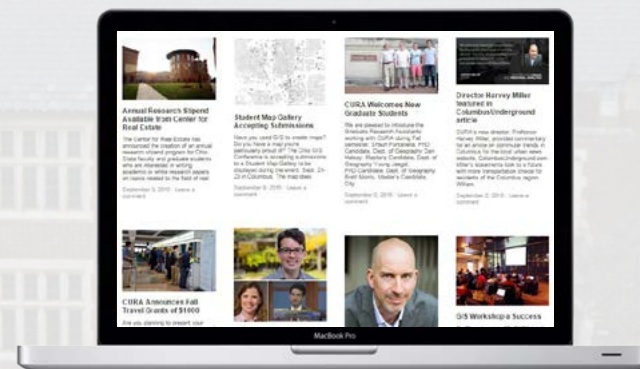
Annual Research Stipend Available from Center for Real Estate

The Center for Real Estate has announced the creation of an annual research stipend program for Ohio State faculty and graduate students who are interested in writing academic or white research papers on topics related to the field of real

September 3, 2015 · Leave a comment

Student Map Gallery Accepting Submissions

Have you used GIS to create maps? Do you have a map you're particularly proud of? The Ohio GIS Conference is accepting submissions for a Student Map Gallery to be displayed during the event, Sept. 21-23 in Columbus. The map does

September 9, 2015 · Leave a comment

CURA Welcomes New Graduate Students

We are pleased to introduce the Graduate Research Assistants working with CURA during Fall semester: Shaun Fontanella, PhD Candidate, Dept. of Geography Dan Halsey, Master's Candidate, Dept. of Geography Young Jaegal, PhD Candidate, Dept. of Geography Brett Storm, Master's Candidate, City

September 3, 2015 · Leave a comment

Director Harvey Miller featured in ColumbusUnderground article

CURA's new director, Professor Harvey Miller, provided commentary for an article on commuter trends in Columbus for the local urban news website, ColumbusUnderground.com. Miller's statements look to a future with more transportation choice for residents of the Columbus region. William

September 2, 2015 · Leave a comment

CURA Announces Fall Travel Grants of $1000

Are you planning to present your

GIS Workshop a Success

MacBook Pro